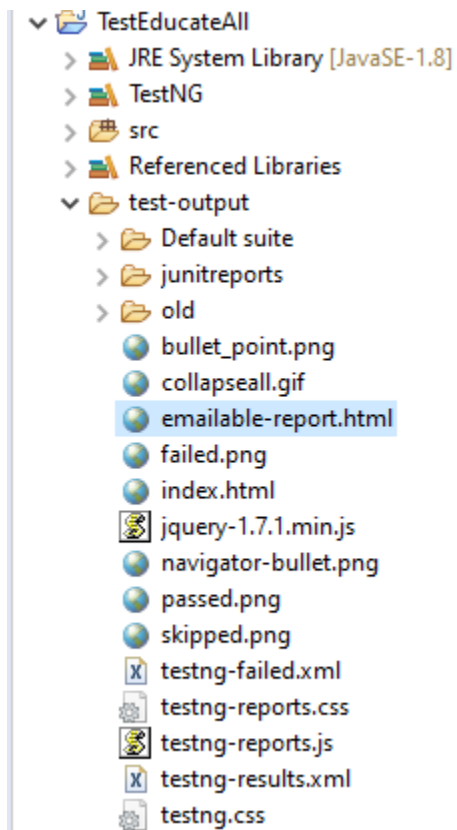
TestEducateAll
JRE System Library [JavaSE-1.8]
TestNG
src
Referenced Libraries
test-output
Default suite
junitreports
old
bullet_point.png
collapseall.gif
emailable-report.html
failed.png
index.html
jquery-1.7.1.min.js
navigator-bullet.png
passed.png
skipped.png
testng-failed.xml
testng-reports.css
testng-reports.js
testng-results.xml
testng.css